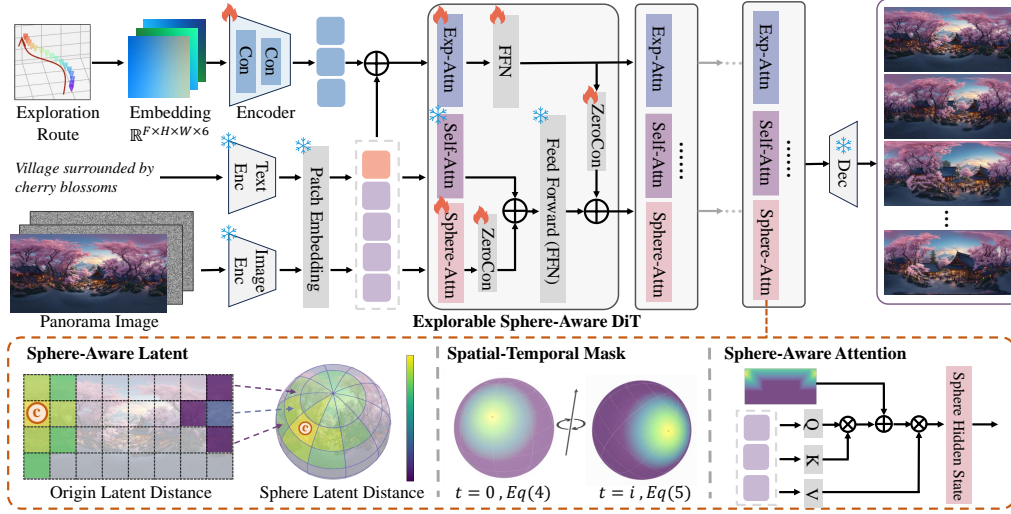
Exploration Route

Embedding $\mathbb{R}^{F\times H\times W\times 6}$

Con
Con
Encoder

Exp-Attn
FFN
Self-Attn
Sphere-Attn
ZeroCon
Feed Forward (FFN)
ZeroCon

Exp-Attn
Self-Attn
Sphere-Attn
......

Exp-Attn
Self-Attn
Sphere-Attn
......

Dec

Village surrounded by cherry blossoms

Text Enc

Patch Embedding

Image Enc

Panorama Image

Explorable Sphere-Aware DiT

Sphere-Aware Latent

Origin Latent Distance

Sphere Latent Distance

Spatial-Temporal Mask

$t = 0\ , Eq(4)$

$t = i\ , Eq(5)$

Sphere-Aware Attention

Q
K
V

Sphere Hidden State